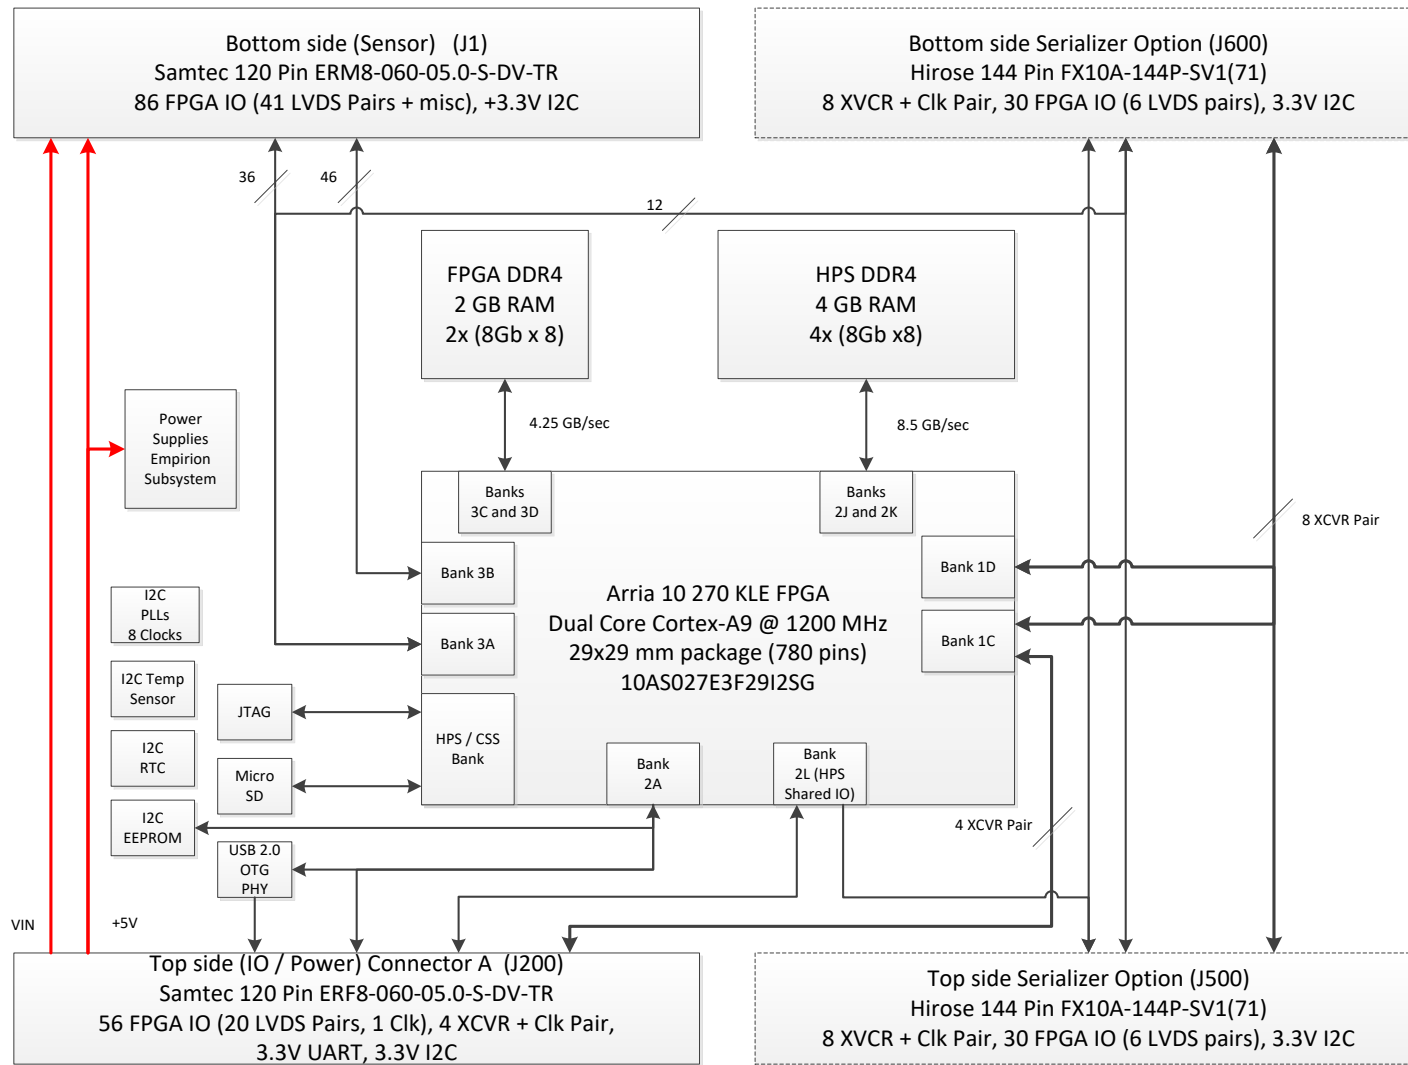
Bottom side (Sensor) (J1)
Samtec 120 Pin ERM8-060-05.0-S-DV-TR
86 FPGA IO (41 LVDS Pairs + misc), +3.3V I2C

Bottom side Serializer Option (J600)
Hirose 144 Pin FX10A-144P-SV1(71)
8 XVCR + Clk Pair, 30 FPGA IO (6 LVDS pairs), 3.3V I2C

36

46

12

FPGA DDR4
2 GB RAM
2x (8Gb x 8)

HPS DDR4
4 GB RAM
4x (8Gb x8)

Power
Supplies
Empirion
Subsystem

4.25 GB/sec

8.5 GB/sec

Banks
3C and 3D

Banks
2J and 2K

8 XCVR Pair

Bank 3B

Bank 1D

Arria 10 270 KLE FPGA
Dual Core Cortex-A9 @ 1200 MHz
29x29 mm package (780 pins)
10AS027E3F29I2SG

I2C
PLLs
8 Clocks

Bank 3A

Bank 1C

I2C Temp
Sensor

JTAG

HPS / CSS
Bank

I2C
RTC

Micro
SD

Bank
2A

Bank
2L (HPS
Shared IO)

I2C
EEPROM

4 XCVR Pair

USB 2.0
OTG
PHY

VIN

+5V

Top side (IO / Power) Connector A (J200)
Samtec 120 Pin ERF8-060-05.0-S-DV-TR
56 FPGA IO (20 LVDS Pairs, 1 Clk), 4 XCVR + Clk Pair,
3.3V UART, 3.3V I2C

Top side Serializer Option (J500)
Hirose 144 Pin FX10A-144P-SV1(71)
8 XVCR + Clk Pair, 30 FPGA IO (6 LVDS pairs), 3.3V I2C